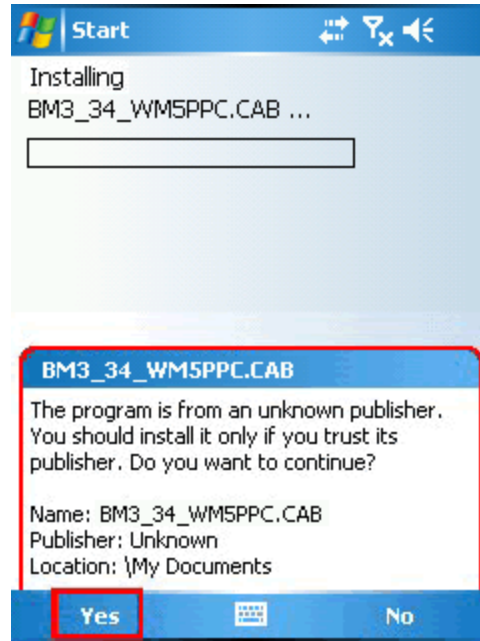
Start

Installing
BM3_34_WM5PPC.CAB ...

BM3_34_WM5PPC.CAB

The program is from an unknown publisher. You should install it only if you trust its publisher. Do you want to continue?

Name: BM3_34_WM5PPC.CAB
Publisher: Unknown
Location: \My Documents

Yes

No